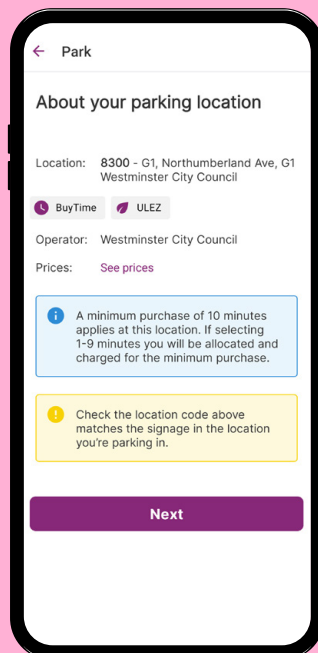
Park

About your parking location

Location: 8300 - G1, Northumberland Ave, G1 Westminster City Council

BuyTime ULEZ

Operator: Westminster City Council

Prices: See prices

A minimum purchase of 10 minutes applies at this location. If selecting 1-9 minutes you will be allocated and charged for the minimum purchase.

Check the location code above matches the signage in the location you're parking in.

Next